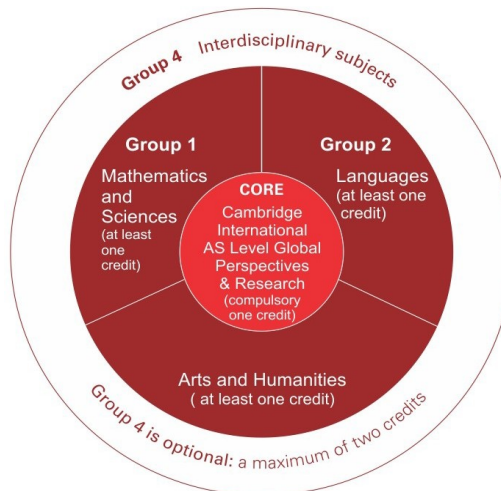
Group 4 Interdisciplinary subjects

Group 1

Mathematics and Sciences (at least one credit)

Group 2

Languages (at least one credit)

CORE

Cambridge International AS Level Global Perspectives & Research (compulsory one credit)

Arts and Humanities ( at least one credit)

Group 4 is optional: a maximum of two credits